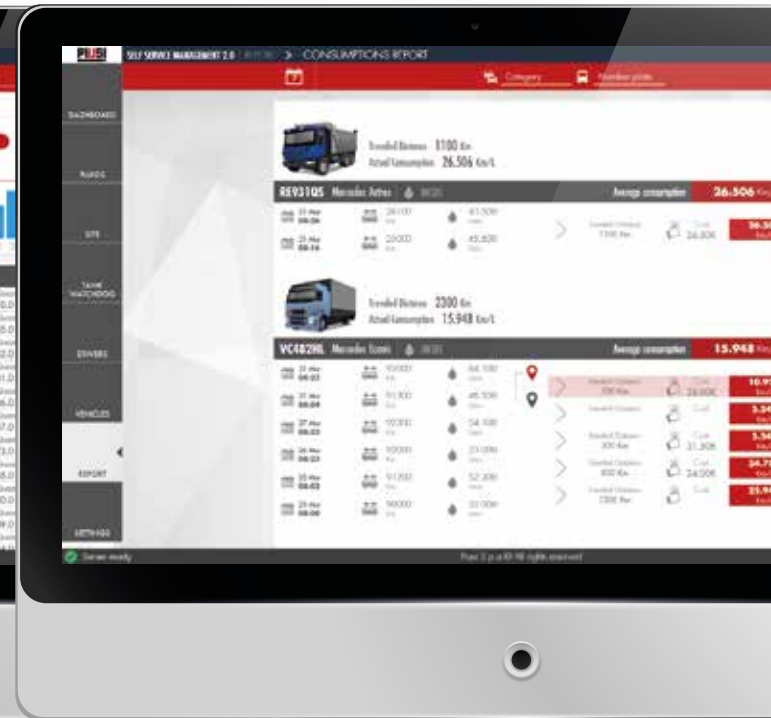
PIUSI SELF SERVICE MANAGEMENT 2.0 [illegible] > CONSUMPTIONS REPORT

Category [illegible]

DASHBOARD

PUMPS

SITE

TANK WATCHDOG

DRIVERS

VEHICLES

REPORT

SETTINGS

Travelled Distance 1100 Km
Actual Consumption 26.506 Km/L

RE931QS Mercedes Actros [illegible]

Average consumption 26.506 Km/L

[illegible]

Travelled Distance 2300 Km
Actual Consumption 15.948 Km/L

VC482HL Mercedes Econic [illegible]

Average consumption 15.948 Km/L

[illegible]

Server ready

Piusi S.p.a. All rights reserved